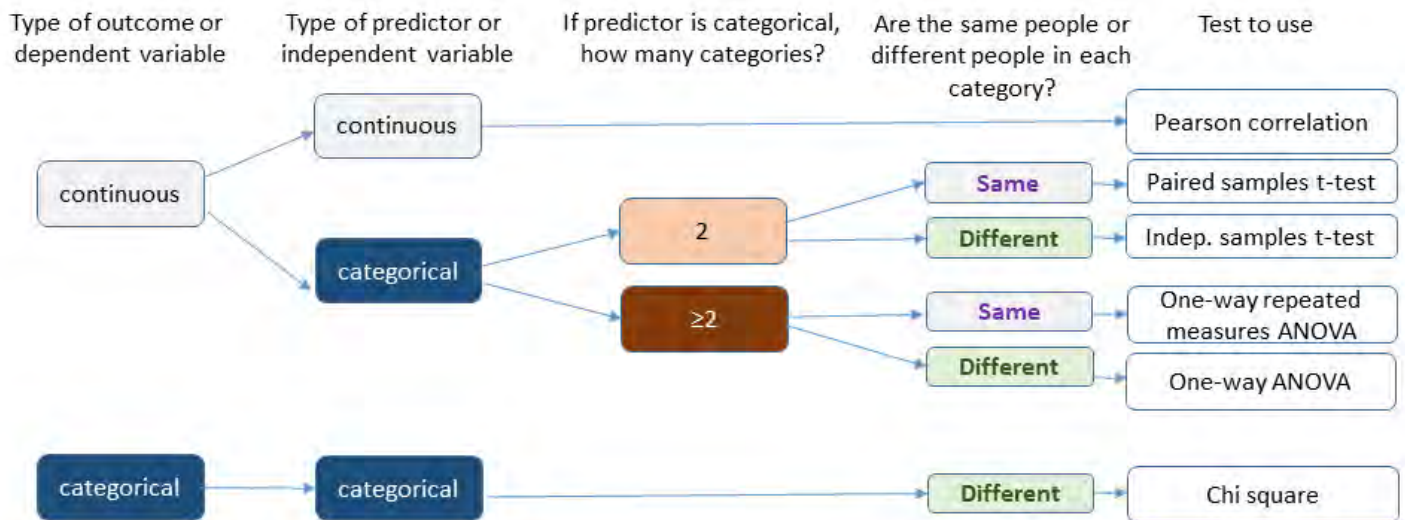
Type of outcome or dependent variable

Type of predictor or independent variable

If predictor is categorical, how many categories?

Are the same people or different people in each category?

Test to use

continuous

continuous

Pearson correlation

categorical

2

Same

Paired samples t-test

Different

Indep. samples t-test

≥2

Same

One-way repeated measures ANOVA

Different

One-way ANOVA

categorical

categorical

Different

Chi square